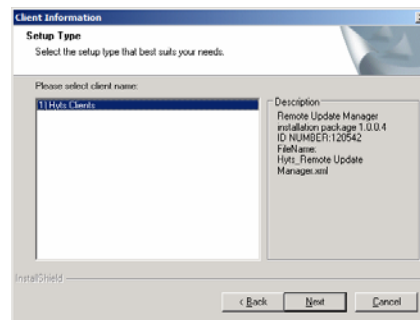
Client Information

Setup Type

Select the setup type that best suits your needs.

Please select client name:

1) Hyts Clients

Description

Remote Update Manager installation package 1.0.0.4 ID NUMBER:120542 FileName: Hyts_Remote Update Manager.xml

InstallShield

< Back

Next

Cancel